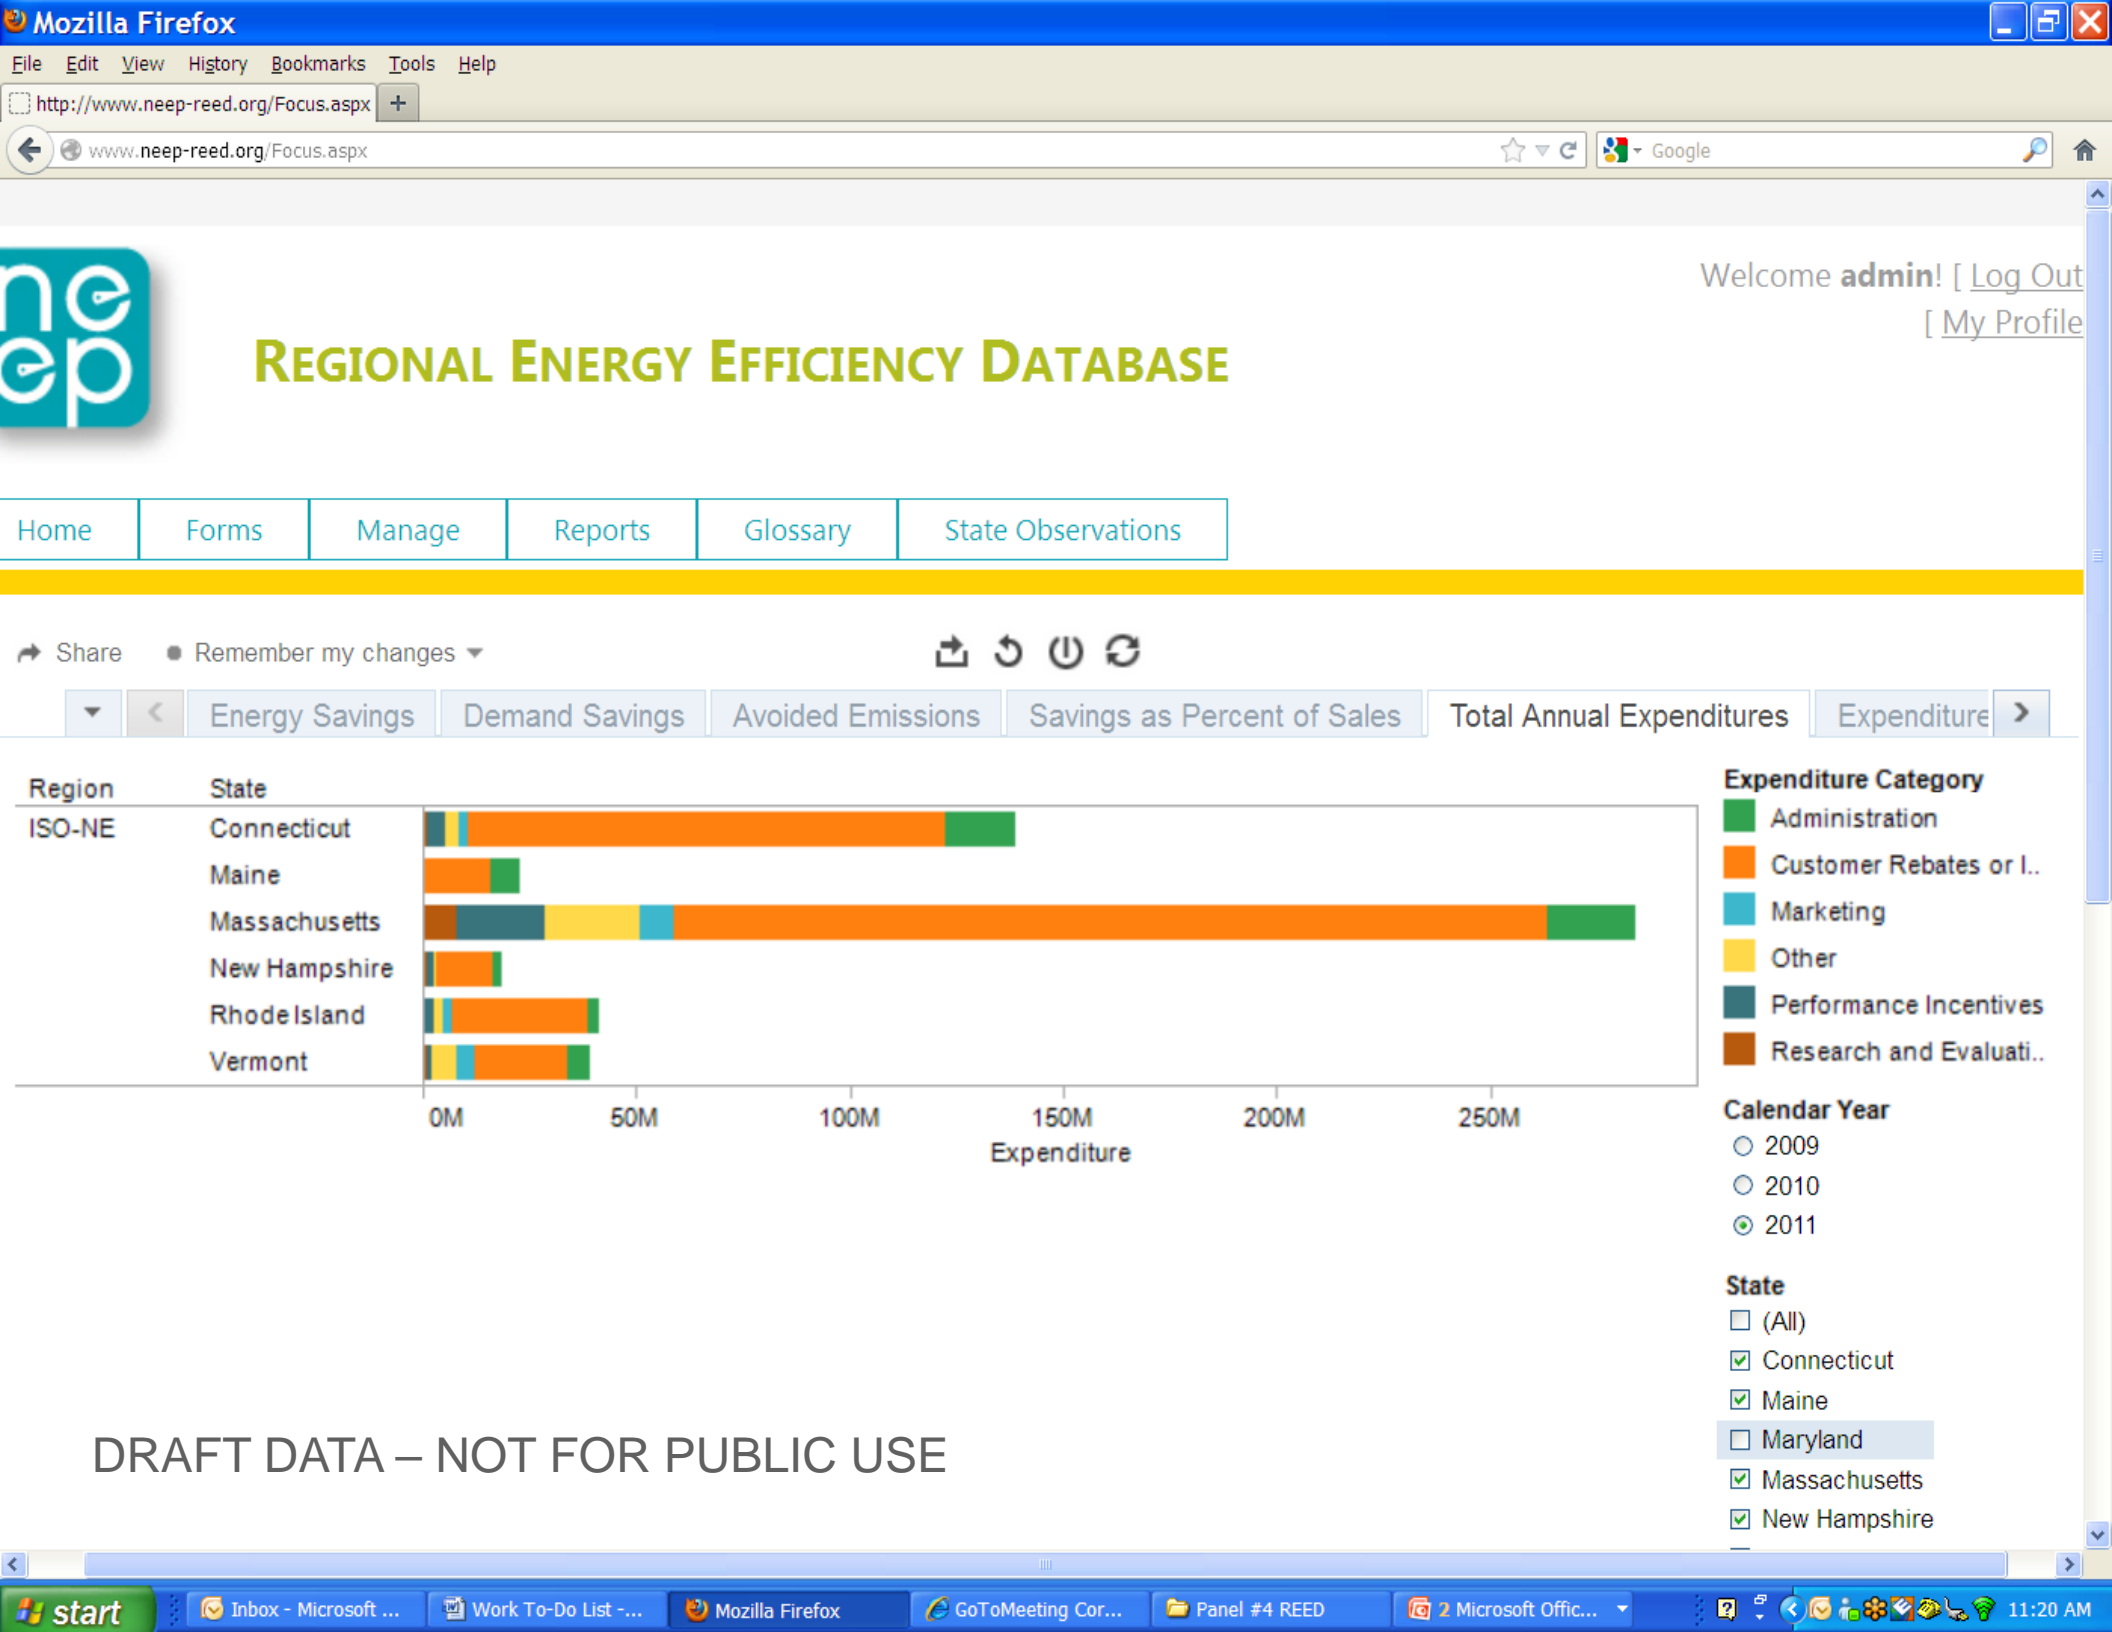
Mozilla Firefox

File Edit View History Bookmarks Tools Help

http://www.neep-reed.org/Focus.aspx +

www.neep-reed.org/Focus.aspx

Google

Welcome admin! [ Log Out
[ My Profile

neep

REGIONAL ENERGY EFFICIENCY DATABASE

Home | Forms | Manage | Reports | Glossary | State Observations

Share   Remember my changes

Energy Savings | Demand Savings | Avoided Emissions | Savings as Percent of Sales | Total Annual Expenditures | Expenditure

| Region | State |
|---|---|
| ISO-NE | Connecticut |
| | Maine |
| | Massachusetts |
| | New Hampshire |
| | Rhode Island |
| | Vermont |

0M 50M 100M 150M 200M 250M
Expenditure

Expenditure Category
Administration
Customer Rebates or I..
Marketing
Other
Performance Incentives
Research and Evaluati..

Calendar Year
2009
2010
2011

State
(All)
Connecticut
Maine
Maryland
Massachusetts
New Hampshire

DRAFT DATA – NOT FOR PUBLIC USE

start | Inbox - Microsoft ... | Work To-Do List -... | Mozilla Firefox | GoToMeeting Cor... | Panel #4 REED | 2 Microsoft Offic... | 11:20 AM